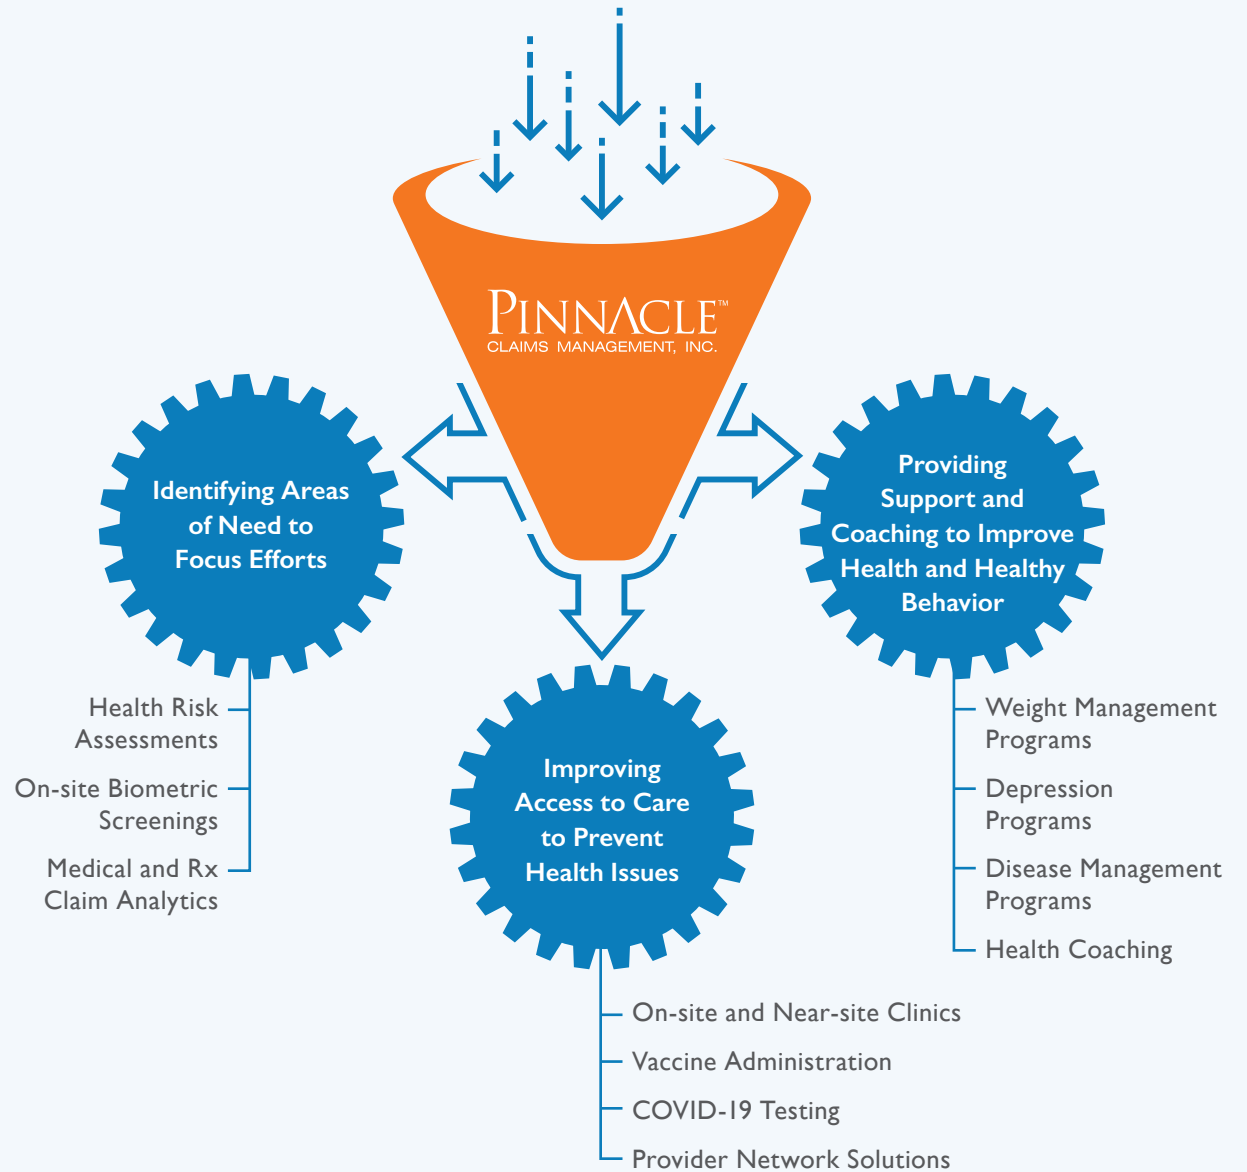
PINNACLE™
CLAIMS MANAGEMENT, INC.

Identifying Areas of Need to Focus Efforts

Health Risk Assessments

On-site Biometric Screenings

Medical and Rx Claim Analytics

Providing Support and Coaching to Improve Health and Healthy Behavior

Weight Management Programs

Depression Programs

Disease Management Programs

Health Coaching

Improving Access to Care to Prevent Health Issues

On-site and Near-site Clinics

Vaccine Administration

COVID-19 Testing

Provider Network Solutions